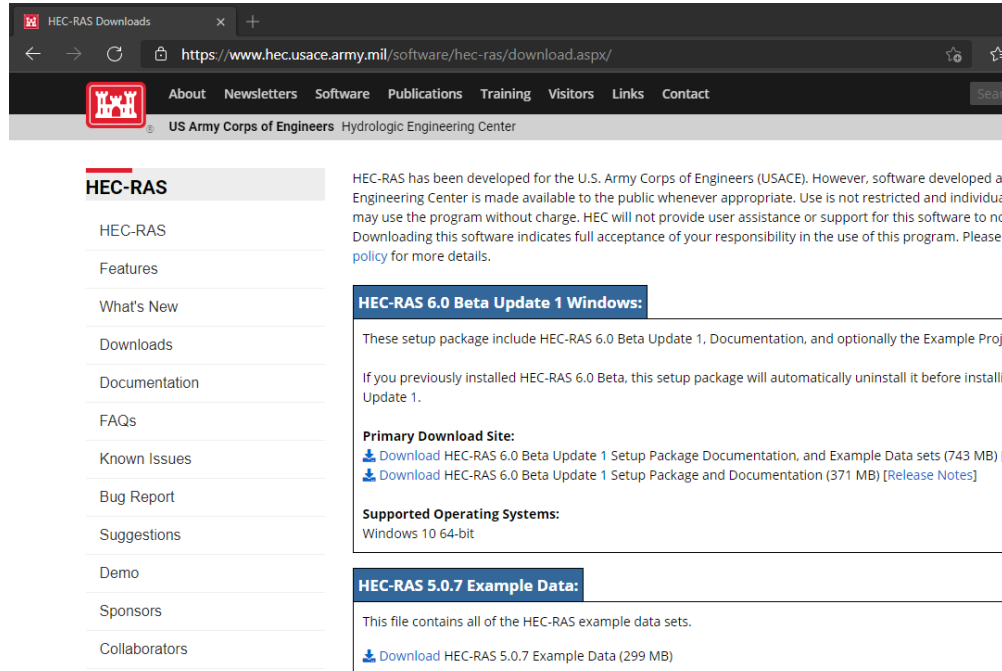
HEC-RAS Downloads

https://www.hec.usace.army.mil/software/hec-ras/download.aspx/

About Newsletters Software Publications Training Visitors Links Contact

Sea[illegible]

US Army Corps of Engineers Hydrologic Engineering Center

HEC-RAS

HEC-RAS

Features

What's New

Downloads

Documentation

FAQs

Known Issues

Bug Report

Suggestions

Demo

Sponsors

Collaborators

HEC-RAS has been developed for the U.S. Army Corps of Engineers (USACE). However, software developed a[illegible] Engineering Center is made available to the public whenever appropriate. Use is not restricted and individua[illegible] may use the program without charge. HEC will not provide user assistance or support for this software to no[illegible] Downloading this software indicates full acceptance of your responsibility in the use of this program. Please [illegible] policy for more details.

HEC-RAS 6.0 Beta Update 1 Windows:

These setup package include HEC-RAS 6.0 Beta Update 1, Documentation, and optionally the Example Proj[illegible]

If you previously installed HEC-RAS 6.0 Beta, this setup package will automatically uninstall it before installi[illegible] Update 1.

Primary Download Site:
Download HEC-RAS 6.0 Beta Update 1 Setup Package Documentation, and Example Data sets (743 MB) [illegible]
Download HEC-RAS 6.0 Beta Update 1 Setup Package and Documentation (371 MB) [Release Notes]

Supported Operating Systems:
Windows 10 64-bit

HEC-RAS 5.0.7 Example Data:

This file contains all of the HEC-RAS example data sets.

Download HEC-RAS 5.0.7 Example Data (299 MB)